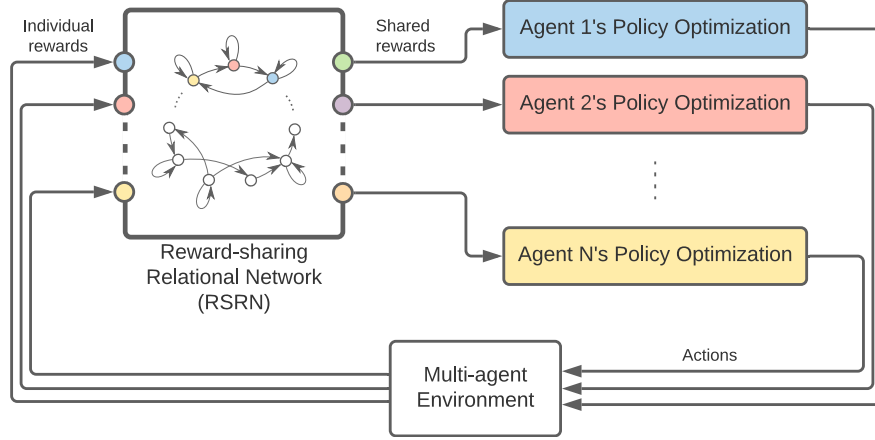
Individual rewards

Shared rewards

Agent 1's Policy Optimization

Agent 2's Policy Optimization

Agent N's Policy Optimization

Reward-sharing Relational Network (RSRN)

Actions

Multi-agent Environment